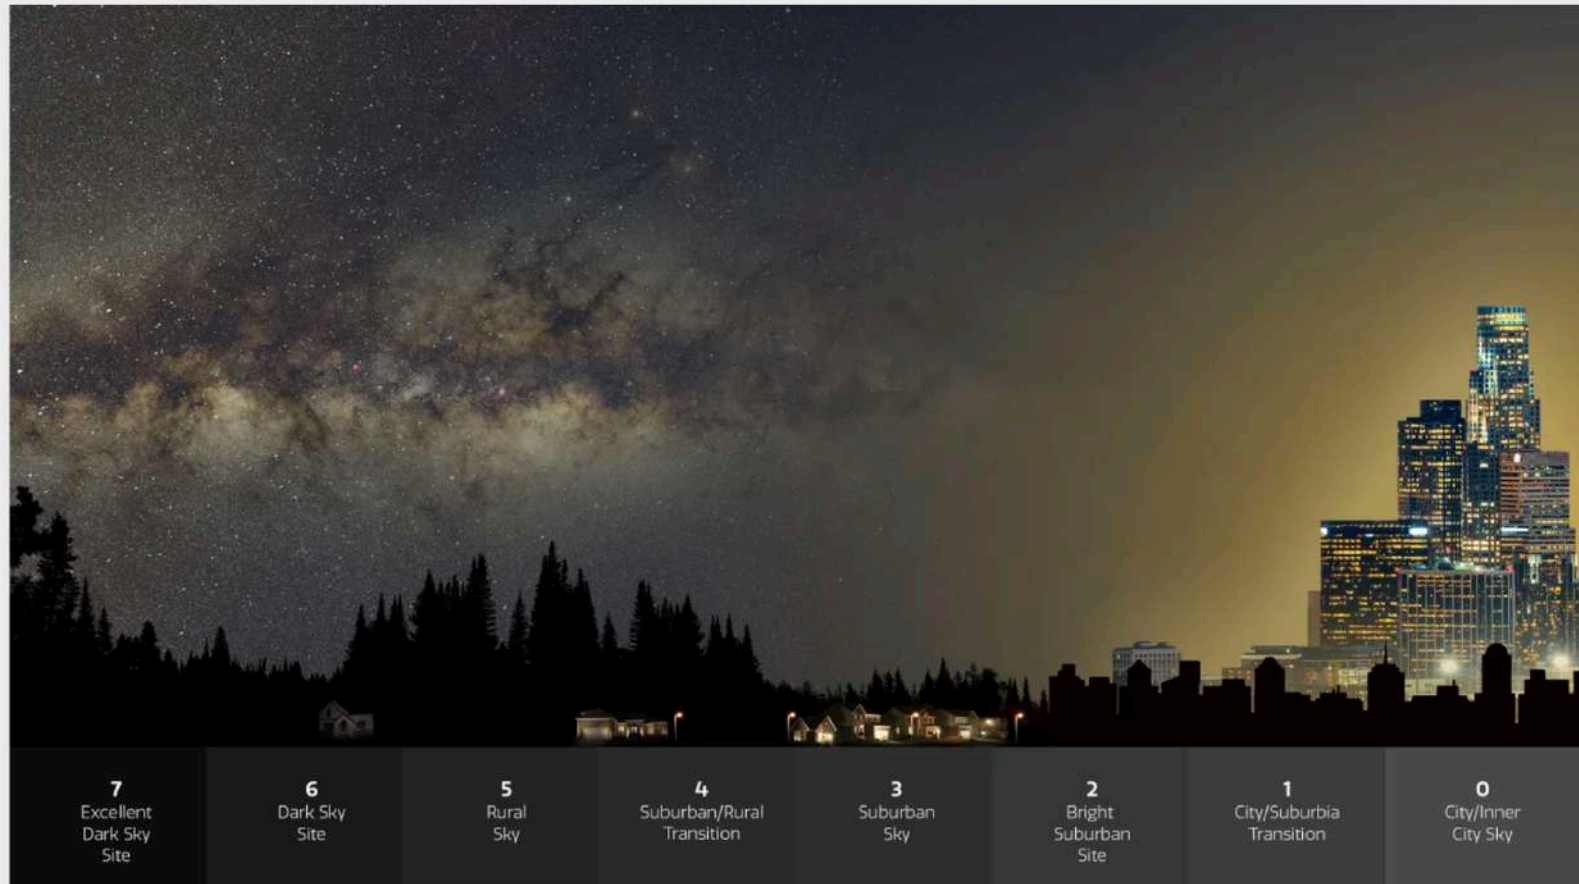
| 7 Excellent Dark Sky Site | 6 Dark Sky Site | 5 Rural Sky | 4 Suburban/Rural Transition | 3 Suburban Sky | 2 Bright Suburban Site | 1 City/Suburbia Transition | 0 City/Inner City Sky |
|---|---|---|---|---|---|---|---|